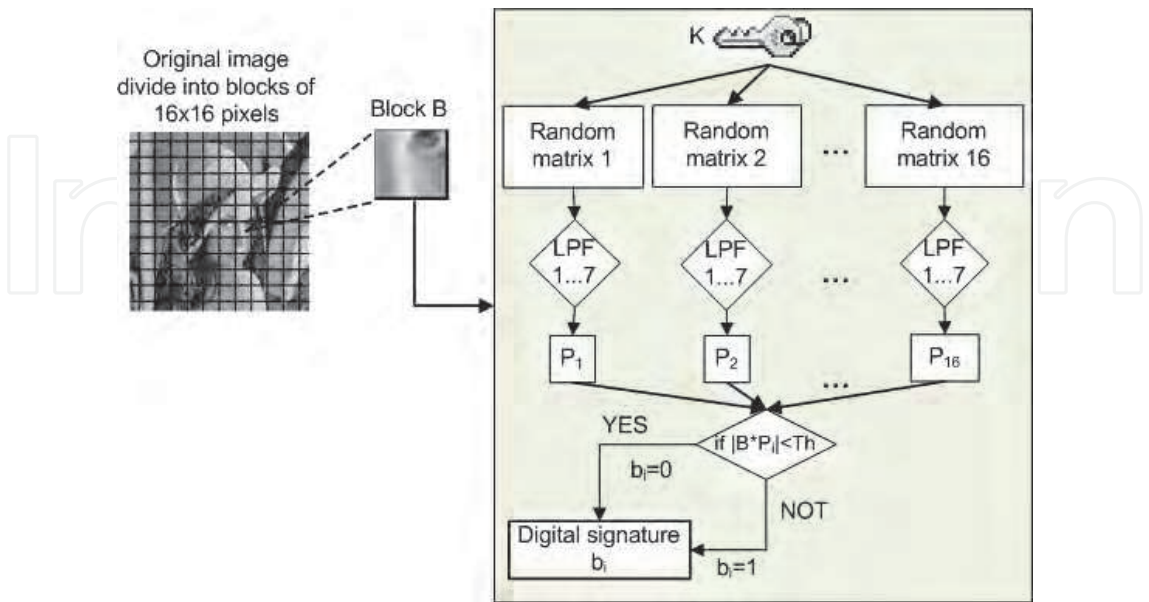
Original image divide into blocks of 16x16 pixels

Block B

K

Random matrix 1

Random matrix 2

...

Random matrix 16

LPF 1...7

LPF 1...7

...

LPF 1...7

$P_1$

$P_2$

...

$P_{16}$

YES

if $|B^*P_i|<Th$

$b_i=0$

NOT

Digital signature $b_i$

$b_i=1$